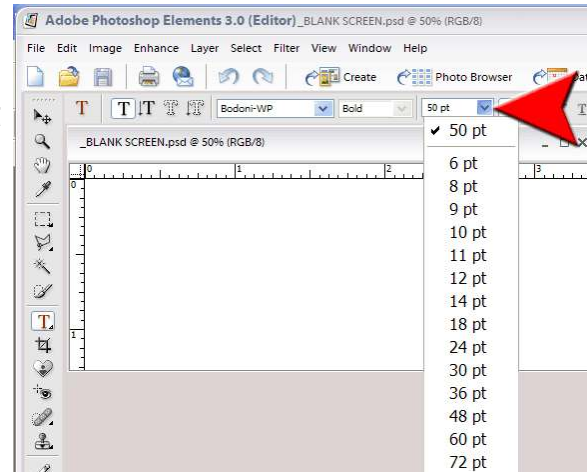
Adobe Photoshop Elements 3.0 (Editor)_BLANK SCREEN.psd @ 50% (RGB/8)

File Edit Image Enhance Layer Select Filter View Window Help

Create Photo Browser

T Bodoni-WP Bold 50 pt

_BLANK SCREEN.psd @ 50% (RGB/8)

0 1 2 3

0

1

✔ 50 pt
6 pt
8 pt
9 pt
10 pt
11 pt
12 pt
14 pt
18 pt
24 pt
30 pt
36 pt
48 pt
60 pt
72 pt